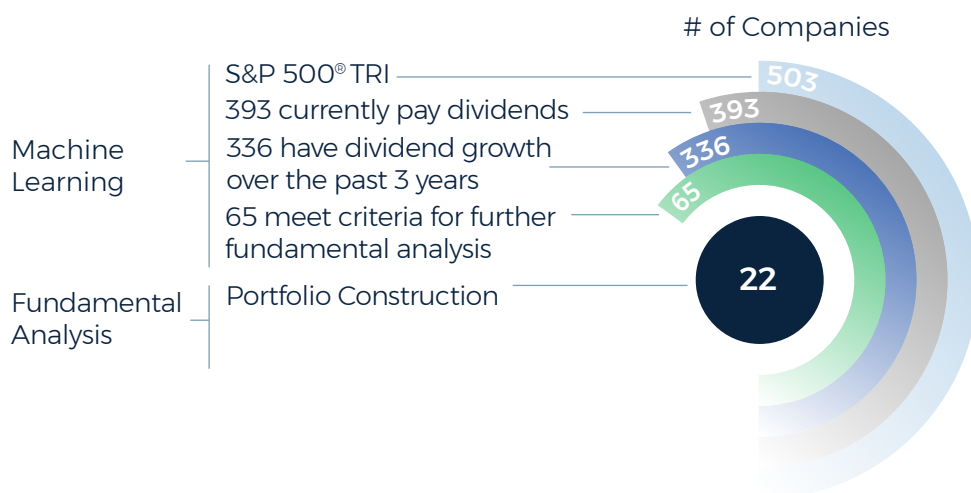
# of Companies

Machine Learning

S&P 500® TRI

503

393 currently pay dividends

393

336 have dividend growth over the past 3 years

336

65 meet criteria for further fundamental analysis

65

Fundamental Analysis

Portfolio Construction

22